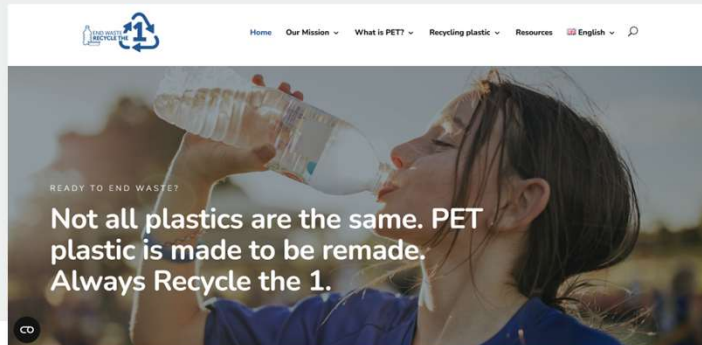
END WASTE RECYCLE THE 1

Home Our Mission What is PET? Recycling plastic Resources English

READY TO END WASTE?

Not all plastics are the same. PET plastic is made to be remade. Always Recycle the 1.

CO